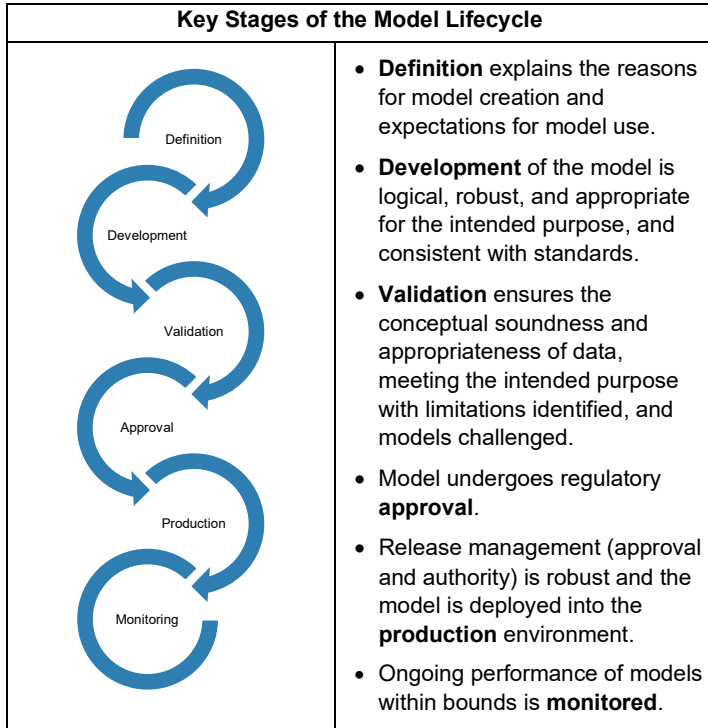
| Key Stages of the Model Lifecycle | |
|---|---|
| Definition<br>Development<br>Validation<br>Approval<br>Production<br>Monitoring | • **Definition** explains the reasons for model creation and expectations for model use.<br>• **Development** of the model is logical, robust, and appropriate for the intended purpose, and consistent with standards.<br>• **Validation** ensures the conceptual soundness and appropriateness of data, meeting the intended purpose with limitations identified, and models challenged.<br>• Model undergoes regulatory **approval**.<br>• Release management (approval and authority) is robust and the model is deployed into the **production** environment.<br>• Ongoing performance of models within bounds is **monitored**. |